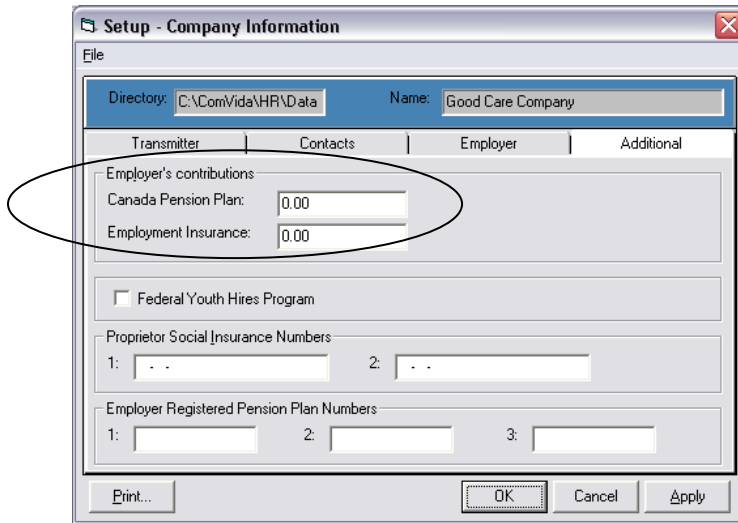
Setup - Company Information

File

Directory: C:\ComVida\HR\Data

Name: Good Care Company

Transmitter | Contacts | Employer | Additional

Employer's contributions

Canada Pension Plan: 0.00

Employment Insurance: 0.00

Federal Youth Hires Program

Proprietor Social Insurance Numbers

1: . .

2: . .

Employer Registered Pension Plan Numbers

1:

2:

3:

Print...

OK

Cancel

Apply